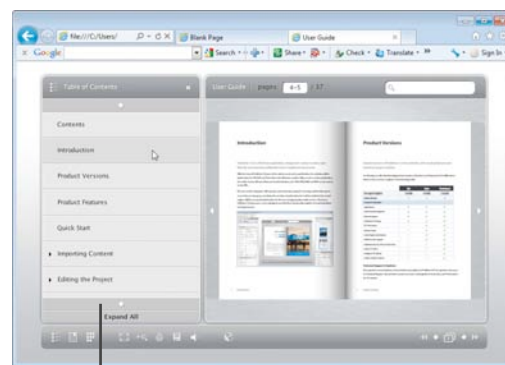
file:///C:/Users/
Blank Page
User Guide
Google
Search
Share
Check
Translate
Sign In

Table of Contents
Contents
Introduction
Product Versions
Product Features
Quick Start
Importing Content
Editing the Project
Expand All

User Guide pages 4-5 / 37

Introduction

Product Versions